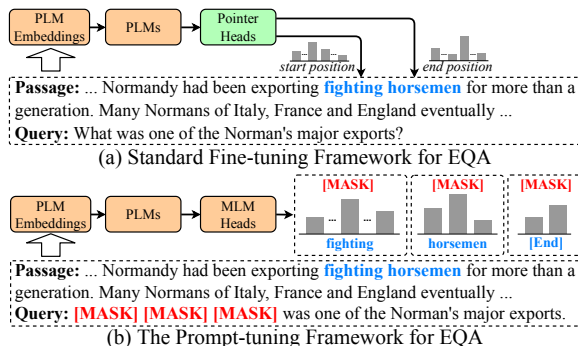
PLM Embeddings

PLMs

Pointer Heads

start position

end position

**Passage:** ... Normandy had been exporting fighting horsemen for more than a generation. Many Normans of Italy, France and England eventually ...

**Query:** What was one of the Norman's major exports?

(a) Standard Fine-tuning Framework for EQA

PLM Embeddings

PLMs

MLM Heads

[MASK]

...

...

fighting

[MASK]

horsemen

[MASK]

[End]

**Passage:** ... Normandy had been exporting fighting horsemen for more than a generation. Many Normans of Italy, France and England eventually ...

**Query:** [MASK] [MASK] [MASK] was one of the Norman's major exports.

(b) The Prompt-tuning Framework for EQA